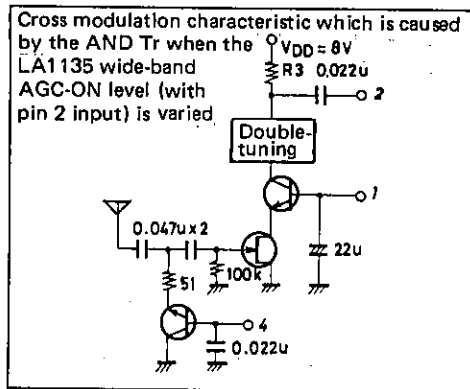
Cross modulation characteristic which is caused by the AND Tr when the LA1135 wide-band AGC-ON level (with pin 2 input) is varied

$V_{DD}=8V$
R3 0.022u
2
Double-tuning
1
0.047u x 2
100k
22u
51
4
0.022u